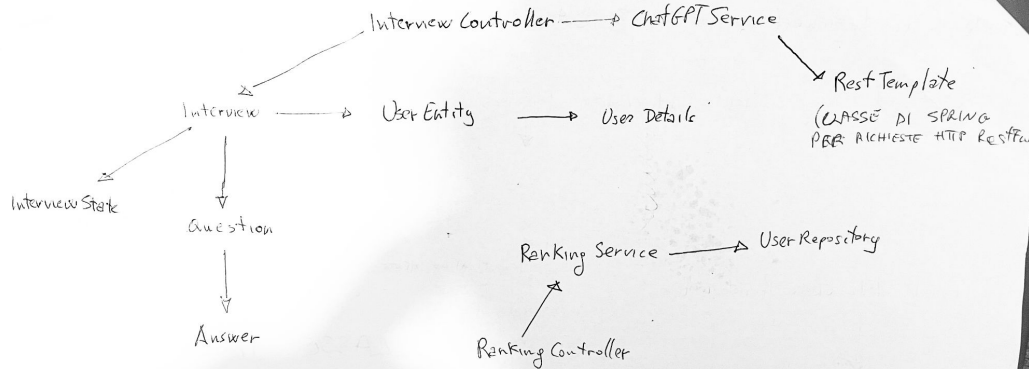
Internew Controller

ChatGPT Service

Rest Template

(CLASSE DI SPRING PER RICHIESTE HTTP RestFu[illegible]

Interview

User Entity

Users Details

Interview State

Question

Answer

Ranking Service

User Repository

Ranking Controller